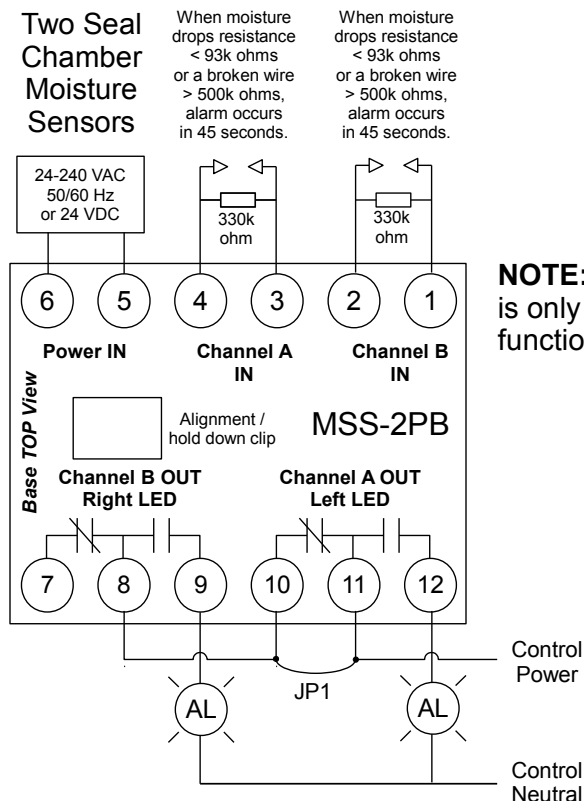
Two Seal Chamber Moisture Sensors

When moisture drops resistance < 93k ohms or a broken wire > 500k ohms, alarm occurs in 45 seconds.

When moisture drops resistance < 93k ohms or a broken wire > 500k ohms, alarm occurs in 45 seconds.

24-240 VAC
50/60 Hz
or 24 VDC

330k ohm

330k ohm

6 5 4 3 2 1

Power IN

Channel A IN

Channel B IN

NOTE:
is only
functio

Base TOP View

Alignment / hold down clip

MSS-2PB

Channel B OUT
Right LED

Channel A OUT
Left LED

7 8 9 10 11 12

Control Power

JP1

AL

AL

Control Neutral